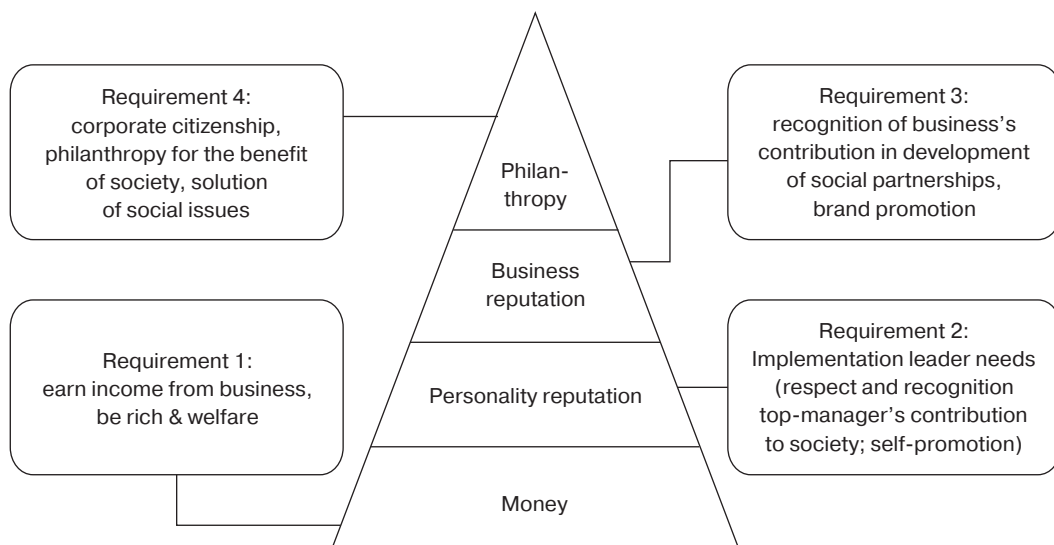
Requirement 4:
corporate citizenship, philanthropy for the benefit of society, solution of social issues

Philanthropy

Requirement 3:
recognition of business's contribution in development of social partnerships, brand promotion

Business reputation

Requirement 1:
earn income from business, be rich & welfare

Personality reputation

Requirement 2:
Implementation leader needs (respect and recognition top-manager's contribution to society; self-promotion)

Money